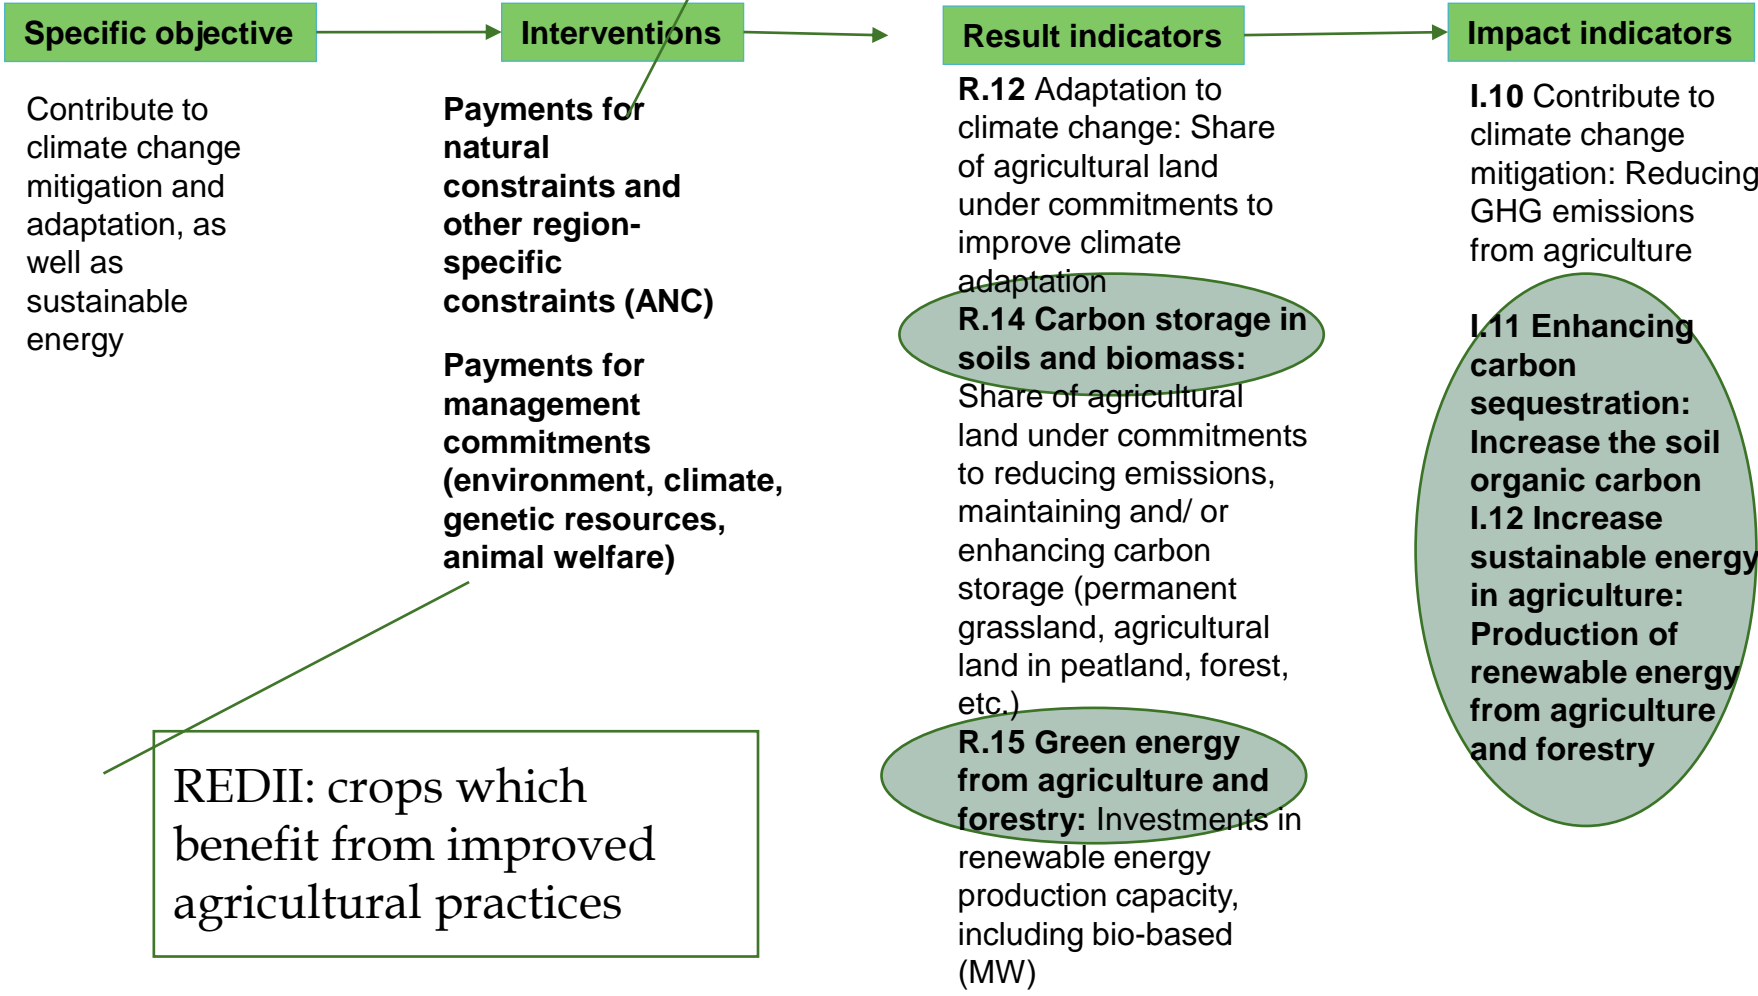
Specific objective

Interventions

Result indicators

Impact indicators

Contribute to climate change mitigation and adaptation, as well as sustainable energy

Payments for natural constraints and other region-specific constraints (ANC)

Payments for management commitments (environment, climate, genetic resources, animal welfare)

REDII: crops which benefit from improved agricultural practices

R.12 Adaptation to climate change: Share of agricultural land under commitments to improve climate adaptation

R.14 Carbon storage in soils and biomass: Share of agricultural land under commitments to reducing emissions, maintaining and/ or enhancing carbon storage (permanent grassland, agricultural land in peatland, forest, etc.)

R.15 Green energy from agriculture and forestry: Investments in renewable energy production capacity, including bio-based (MW)

I.10 Contribute to climate change mitigation: Reducing GHG emissions from agriculture

I.11 Enhancing carbon sequestration: Increase the soil organic carbon

I.12 Increase sustainable energy in agriculture: Production of renewable energy from agriculture and forestry